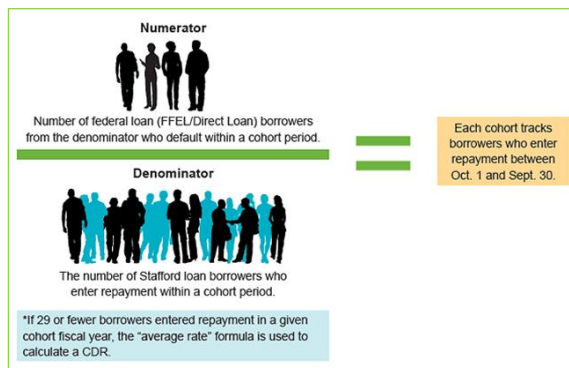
Numerator

Number of federal loan (FFEL/Direct Loan) borrowers from the denominator who default within a cohort period.

Denominator

The number of Stafford loan borrowers who enter repayment within a cohort period.

*If 29 or fewer borrowers entered repayment in a given cohort fiscal year, the "average rate" formula is used to calculate a CDR.

Each cohort tracks borrowers who enter repayment between Oct. 1 and Sept. 30.